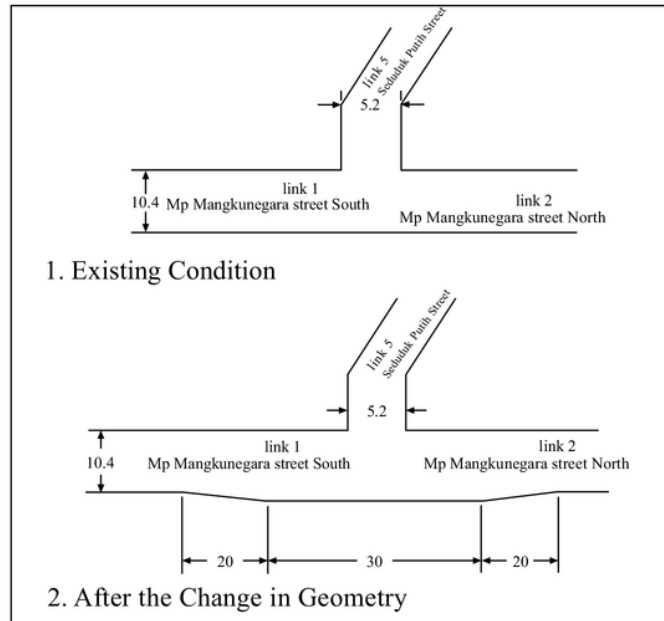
link 5
Seduduk Putih Street

5.2

10.4

link 1
Mp Mangkunegara street South

link 2
Mp Mangkunegara street North

1. Existing Condition

link 5
Seduduk Putih Street

5.2

10.4

link 1
Mp Mangkunegara street South

link 2
Mp Mangkunegara street North

20

30

20

2. After the Change in Geometry